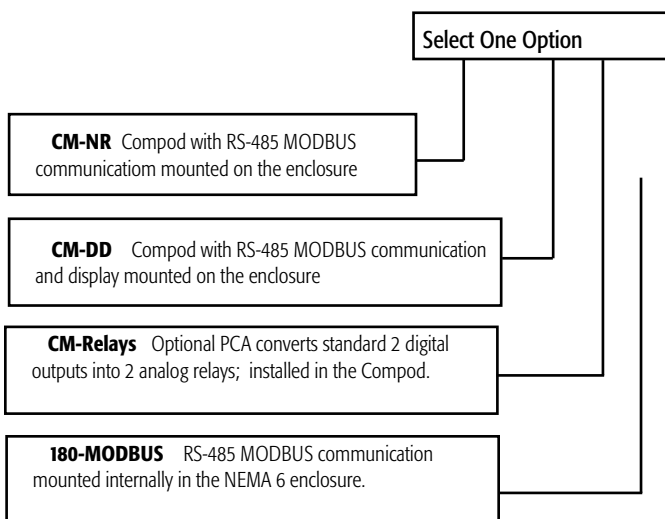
Select One Option

**CM-NR** Compod with RS-485 MODBUS communicatiom mounted on the enclosure

**CM-DD** Compod with RS-485 MODBUS communication and display mounted on the enclosure

**CM-Relays** Optional PCA converts standard 2 digital outputs into 2 analog relays; installed in the Compod.

**180-MODBUS** RS-485 MODBUS communication mounted internally in the NEMA 6 enclosure.